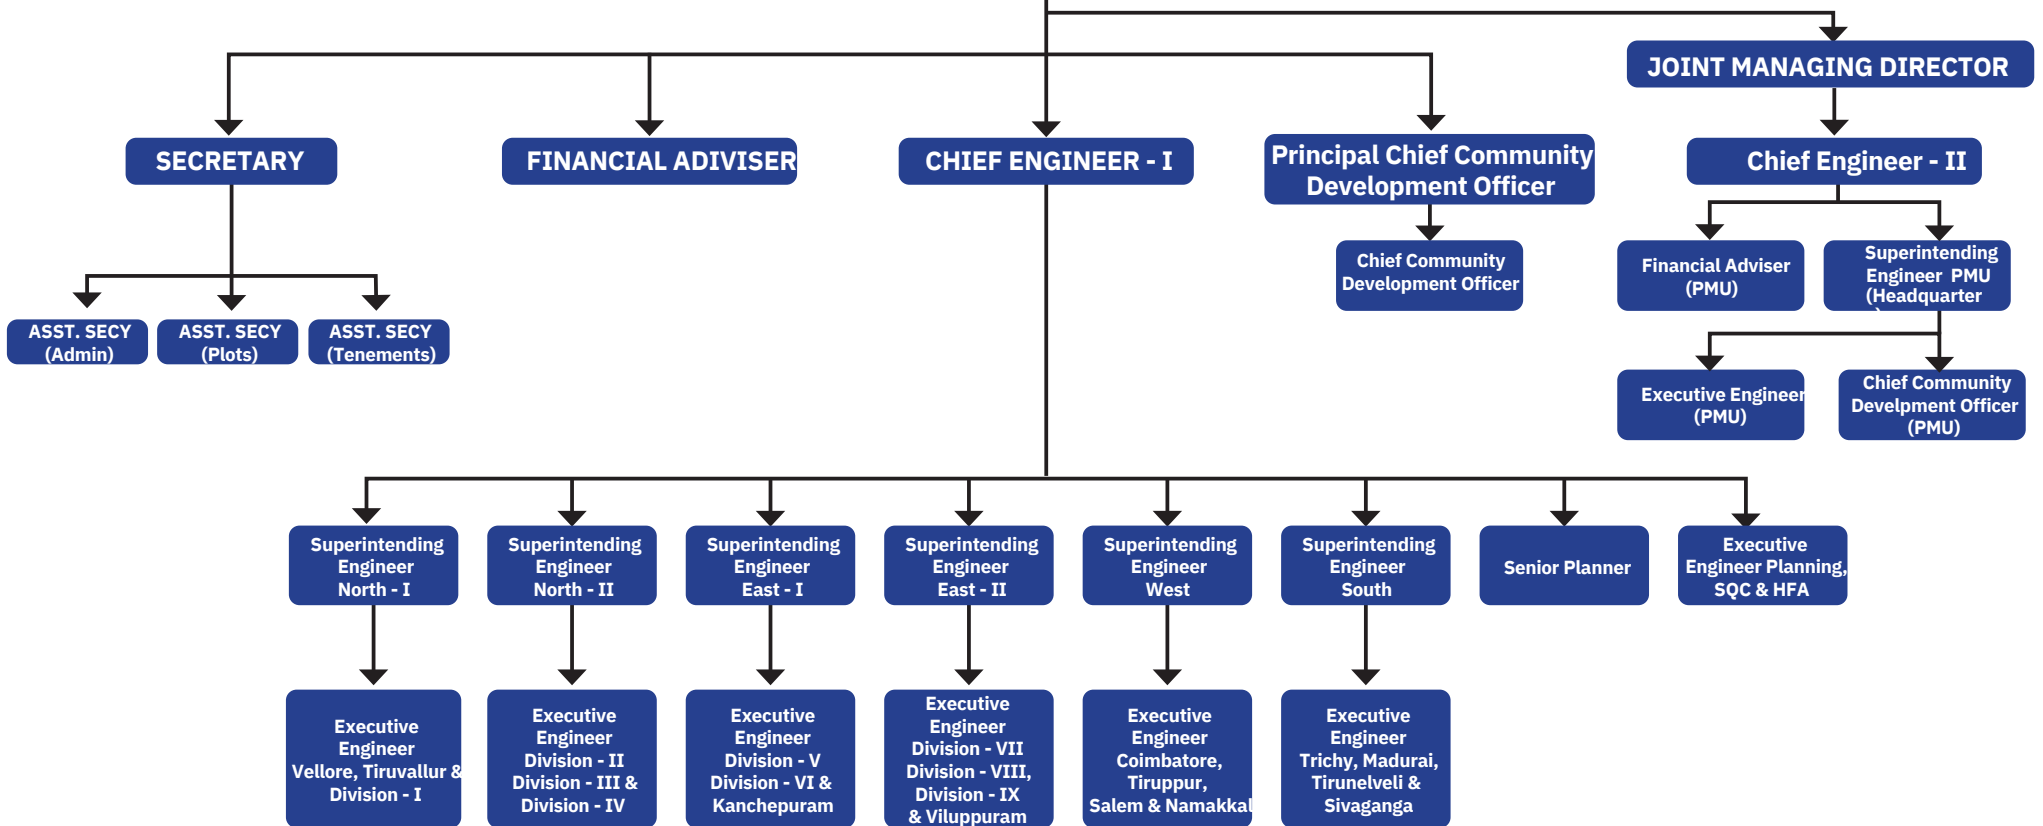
JOINT MANAGING DIRECTOR

SECRETARY

FINANCIAL ADIVISER

CHIEF ENGINEER - I

Principal Chief Community Development Officer

Chief Engineer - II

Chief Community Development Officer

Financial Adviser (PMU)

Superintending Engineer PMU (Headquarter)

ASST. SECY (Admin)

ASST. SECY (Plots)

ASST. SECY (Tenements)

Executive Engineer (PMU)

Chief Community Develpment Officer (PMU)

Superintending Engineer North - I

Superintending Engineer North - II

Superintending Engineer East - I

Superintending Engineer East - II

Superintending Engineer West

Superintending Engineer South

Senior Planner

Executive Engineer Planning, SQC & HFA

Executive Engineer Vellore, Tiruvallur & Division - I

Executive Engineer Division - II Division - III & Division - IV

Executive Engineer Division - V Division - VI & Kanchepuram

Executive Engineer Division - VII Division - VIII, Division - IX & Viluppuram

Executive Engineer Coimbatore, Tiruppur, Salem & Namakkal

Executive Engineer Trichy, Madurai, Tirunelveli & Sivaganga